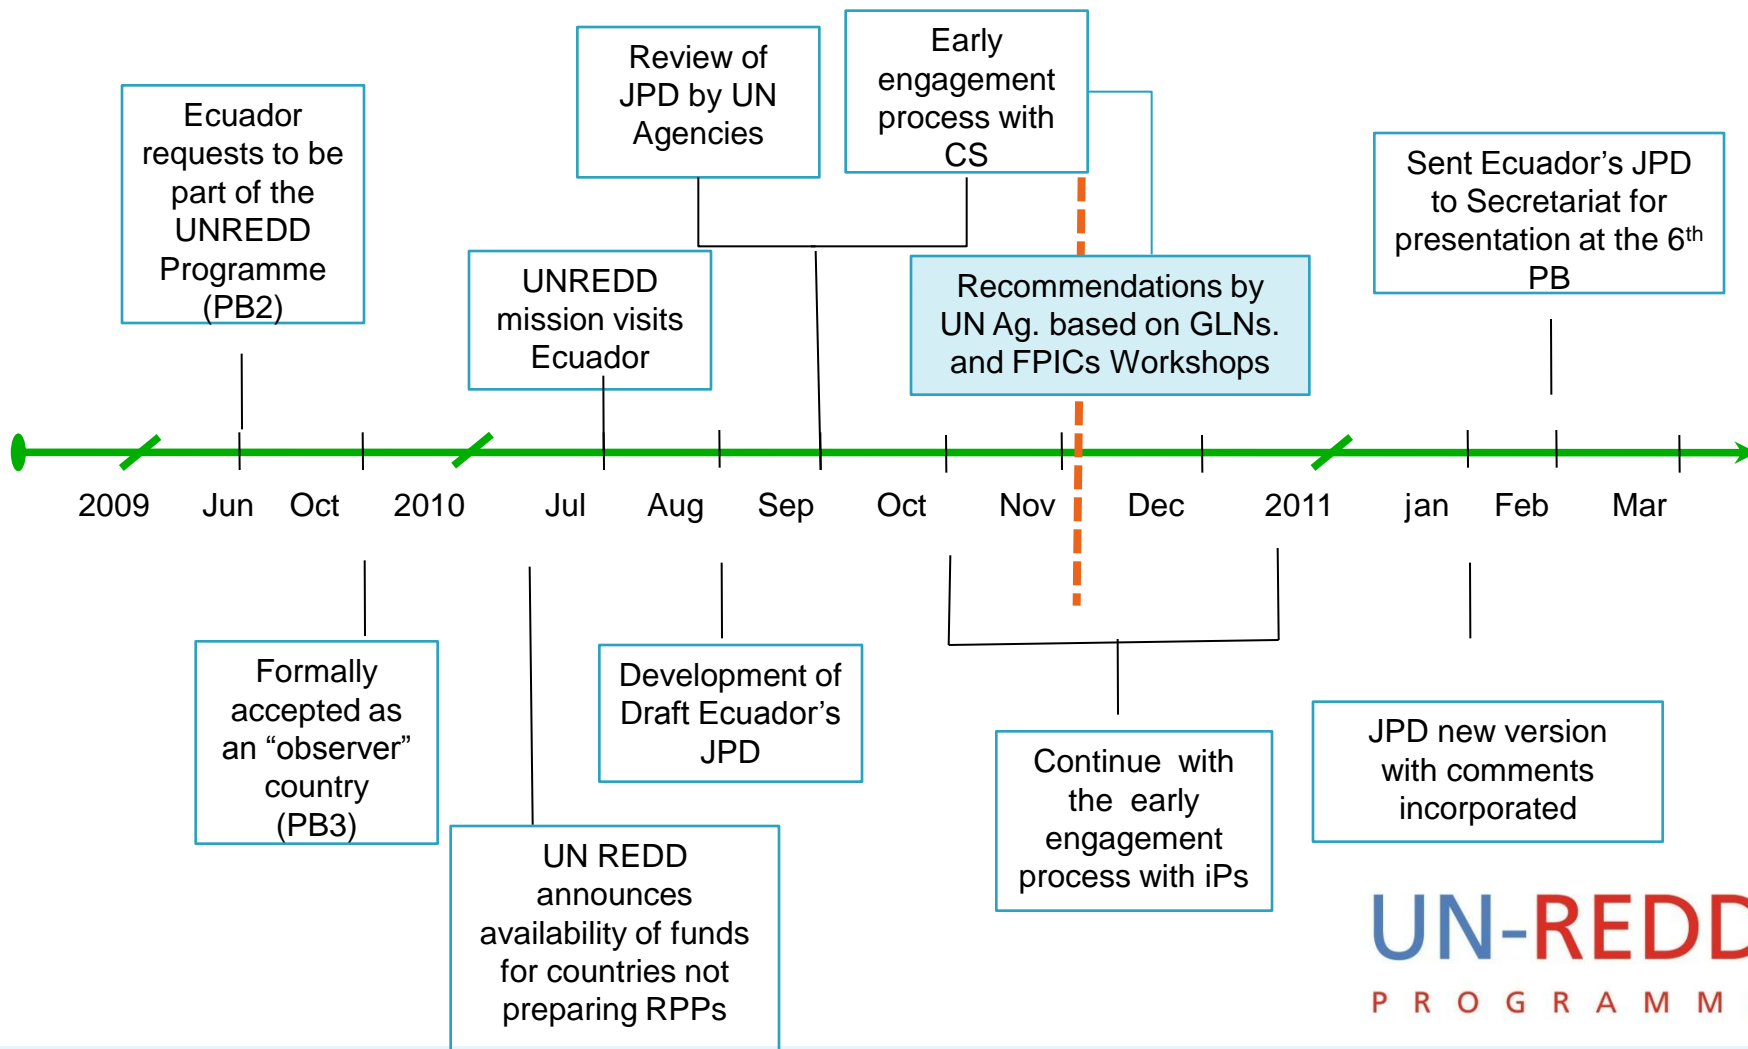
Ecuador requests to be part of the UNREDD Programme (PB2)

Review of JPD by UN Agencies

Early engagement process with CS

UNREDD mission visits Ecuador

Recommendations by UN Ag. based on GLNs. and FPICs Workshops

Sent Ecuador's JPD to Secretariat for presentation at the 6$^{th}$ PB

2009 Jun Oct 2010 Jul Aug Sep Oct Nov Dec 2011 jan Feb Mar

Formally accepted as an "observer" country (PB3)

UN REDD announces availability of funds for countries not preparing RPPs

Development of Draft Ecuador's JPD

Continue with the early engagement process with iPs

JPD new version with comments incorporated

UN-REDD
PROGRAMM